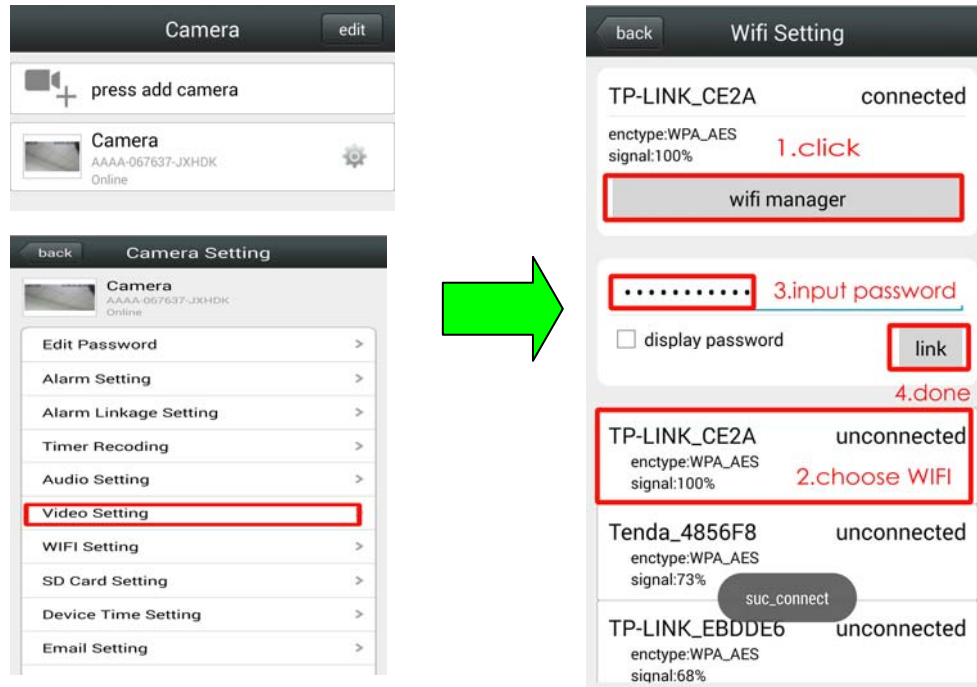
Camera
edit

press add camera

Camera
AAAA-067637-JXHDK
Online

back
Camera Setting

Camera
AAAA-067637-JXHDK
Online

Edit Password >
Alarm Setting >
Alarm Linkage Setting >
Timer Recoding >
Audio Setting >
Video Setting
WIFI Setting >
SD Card Setting >
Device Time Setting >
Email Setting >

back
Wifi Setting

TP-LINK_CE2A connected
enctype:WPA_AES
signal:100%
1.click
wifi manager

•••••••••••
3.input password
display password
link
4.done

TP-LINK_CE2A unconnected
enctype:WPA_AES
signal:100%
2.choose WIFI

Tenda_4856F8 unconnected
enctype:WPA_AES
signal:73%

suc_connect

TP-LINK_EBDDE6 unconnected
enctype:WPA_AES
signal:68%